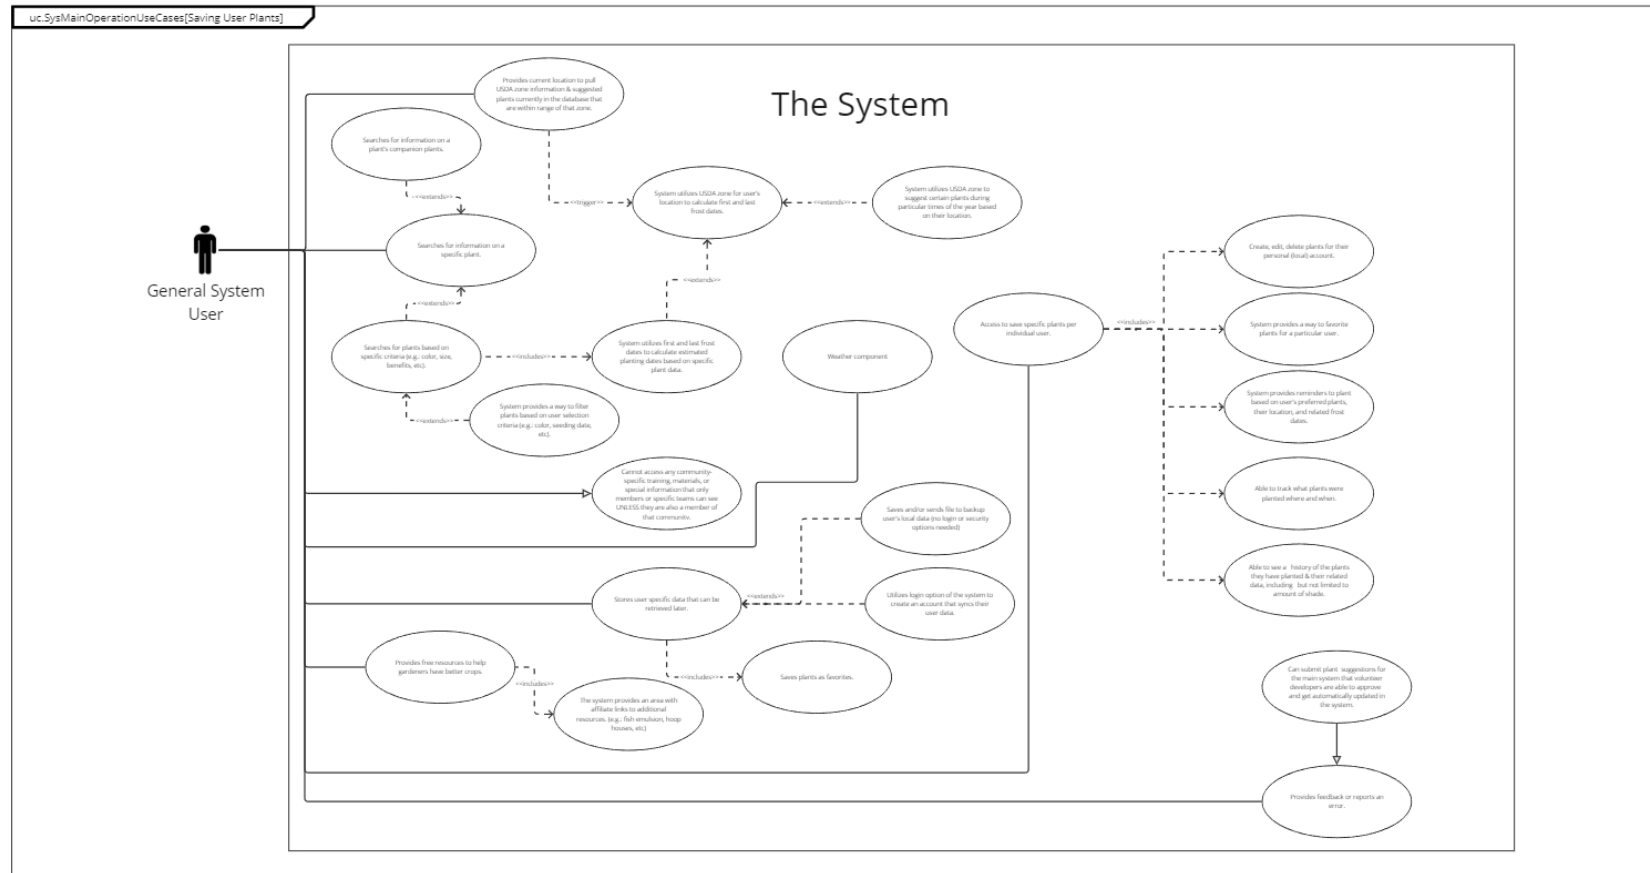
uc.SysMainOperationUseCases[Saving User Plants]

The System

General System User

Provides current location to pull USDA zone information & suggested plants currently in the database that are within range of that zone.

Searches for information on a plant's companion plants.

<<extends>>

<<trigger>>

System utilizes USDA zone for user's location to calculate first and last frost dates.

<<extends>>

System utilizes USDA zone to suggest certain plants during particular times of the year based on their location.

Searches for information on a specific plant.

<<extends>>

<<extends>>

Searches for plants based on specific criteria (e.g.: color, size, benefits, etc).

<<includes>>

System utilizes first and last frost dates to calculate estimated planting dates based on specific plant data.

Weather component

<<extends>>

System provides a way to filter plants based on user selection criteria (e.g.: color, seeding date, etc).

Cannot access any community-specific training, materials, or special information that only members or specific teams can see UNLESS they are also a member of that community.

Access to save specific plants per individual user.

<<includes>>

Create, edit, delete plants for their personal (local) account.

System provides a way to favorite plants for a particular user.

System provides reminders to plant based on user's preferred plants, their location, and related frost dates.

Able to track what plants were planted where and when.

Able to see a history of the plants they have planted & their related data, including but not limited to amount of shade.

Saves and/or sends file to backup user's local data (no login or security options needed)

Stores user specific data that can be retrieved later.

<<extends>>

Utilizes login option of the system to create an account that syncs their user data.

Provides free resources to help gardeners have better crops.

<<includes>>

<<includes>>

Saves plants as favorites.

The system provides an area with affiliate links to additional resources. (e.g.: fish emulsion, hoop houses, etc)

Can submit plant suggestions for the main system that volunteer developers are able to approve and get automatically updated in the system.

Provides feedback or reports an error.